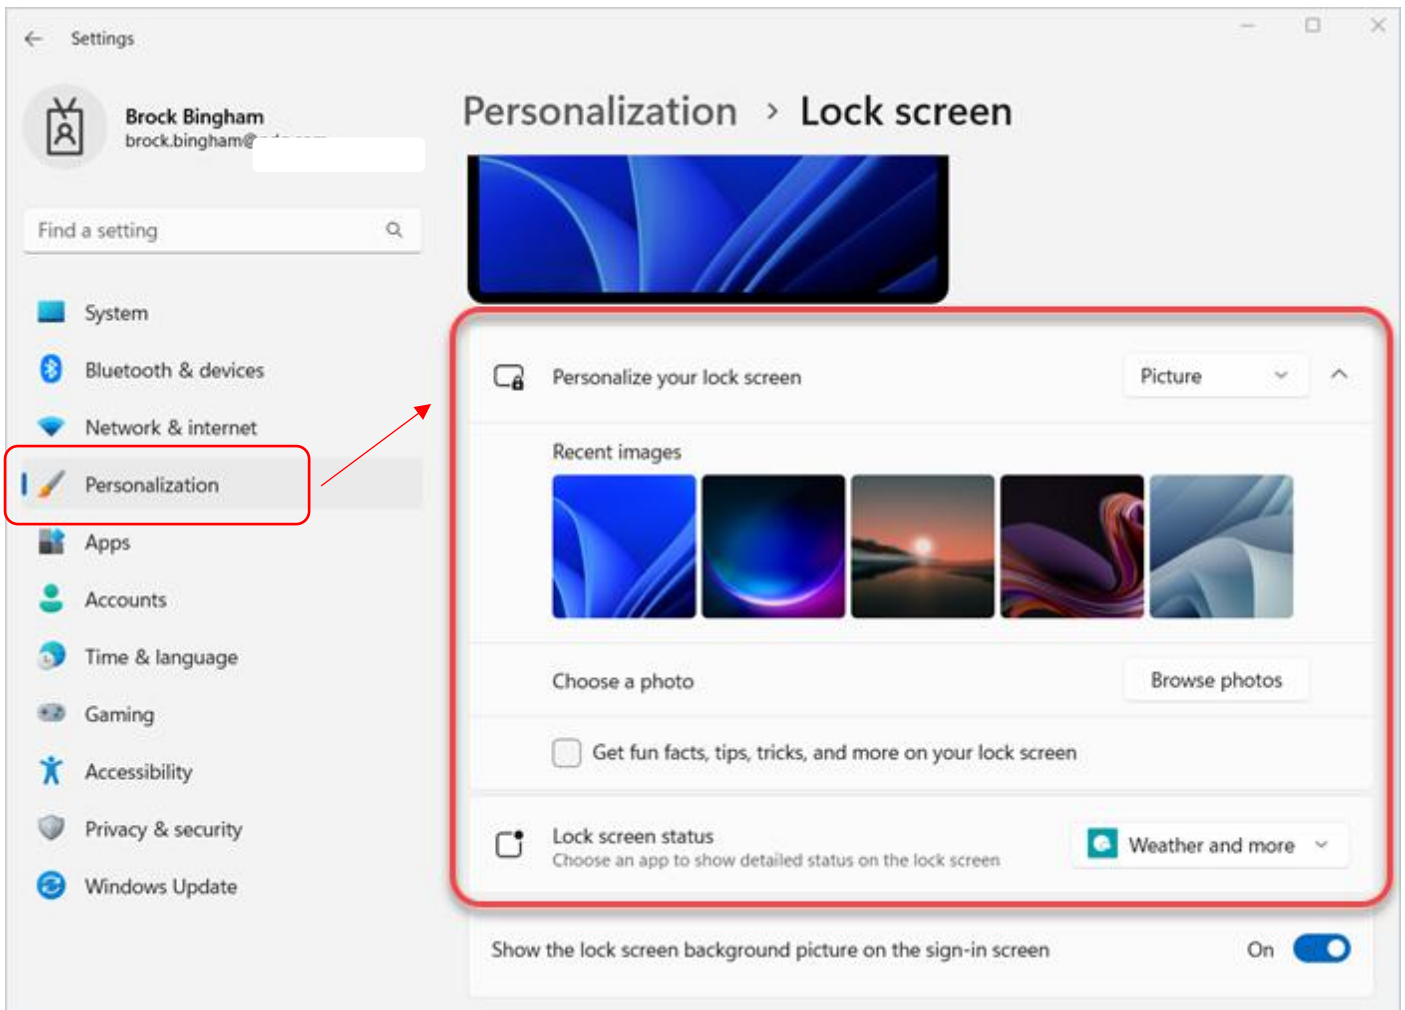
Settings

Brock Bingham
brock.bingham@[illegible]

Find a setting

System
Bluetooth & devices
Network & internet
Personalization
Apps
Accounts
Time & language
Gaming
Accessibility
Privacy & security
Windows Update

Personalization > Lock screen

Personalize your lock screen
Picture

Recent images

Choose a photo
Browse photos

Get fun facts, tips, tricks, and more on your lock screen

Lock screen status
Choose an app to show detailed status on the lock screen
Weather and more

Show the lock screen background picture on the sign-in screen
On